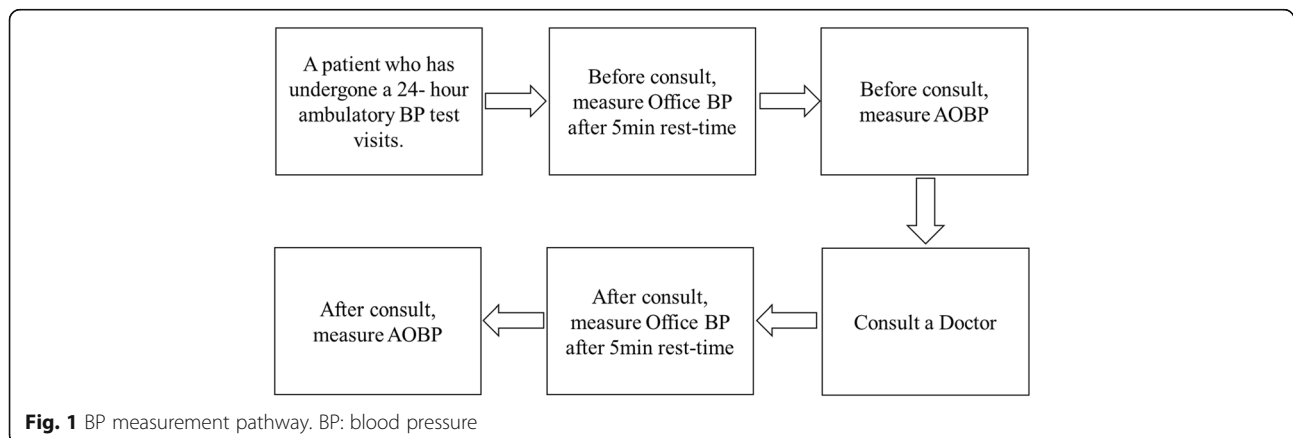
A patient who has undergone a 24- hour ambulatory BP test visits.

Before consult, measure Office BP after 5min rest-time

Before consult, measure AOBP

Consult a Doctor

After consult, measure Office BP after 5min rest-time

After consult, measure AOBP

**Fig. 1** BP measurement pathway. BP: blood pressure